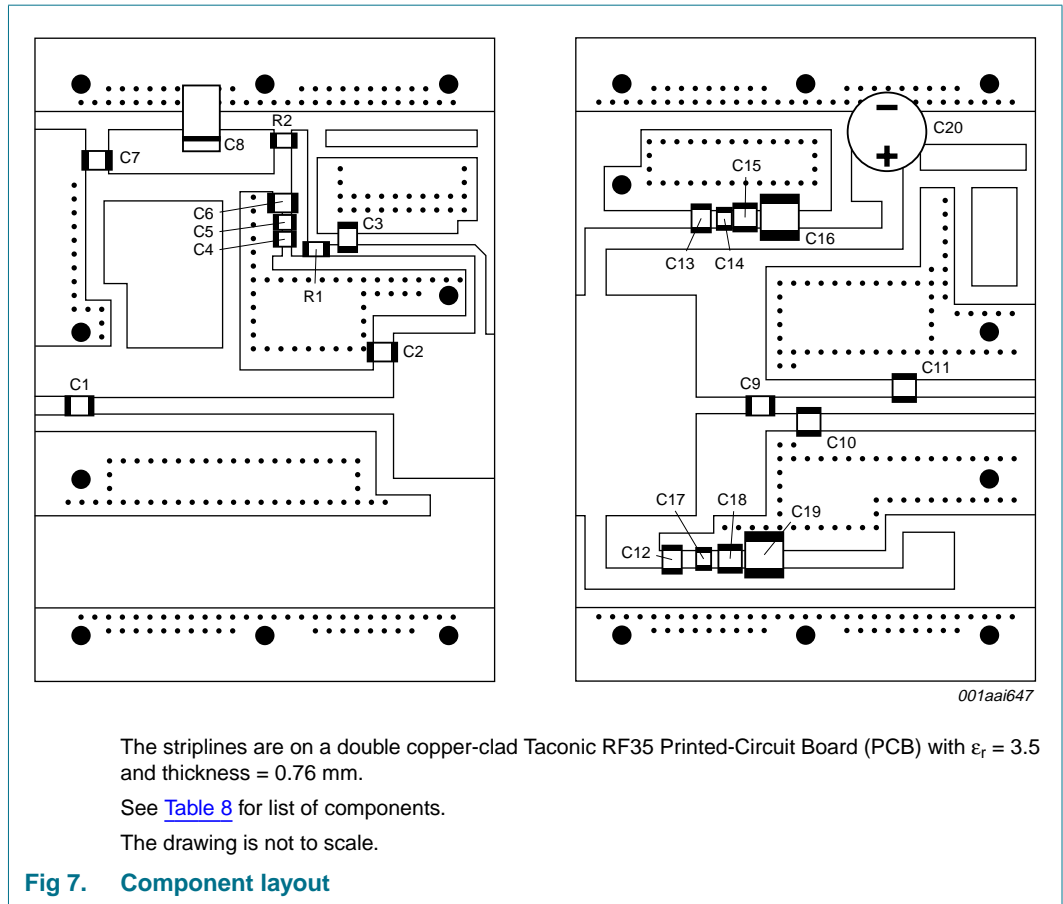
C8
R2
C7
C6
C5
C4
C3
R1
C2
C1

C20
C15
C13
C14
C16
C11
C9
C10
C17
C18
C19
C12

001aai647

The striplines are on a double copper-clad Taconic RF35 Printed-Circuit Board (PCB) with $\varepsilon_r = 3.5$ and thickness = 0.76 mm.

See Table 8 for list of components.

The drawing is not to scale.

Fig 7. Component layout